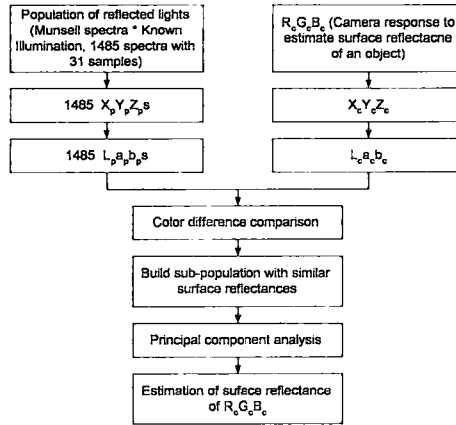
Population of reflected lights (Munsell spectra * Known Illumination, 1485 spectra with 31 samples)

1485 $X_pY_pZ_ps$

1485 $L_pa_pb_ps$

$R_cG_cB_c$ (Camera response to estimate surface reflectacne of an object)

$X_cY_cZ_c$

$L_ca_cb_c$

Color difference comparison

Build sub-population with similar surface reflectances

Principal component analysis

Estimation of suface reflectance of $R_cG_cB_c$